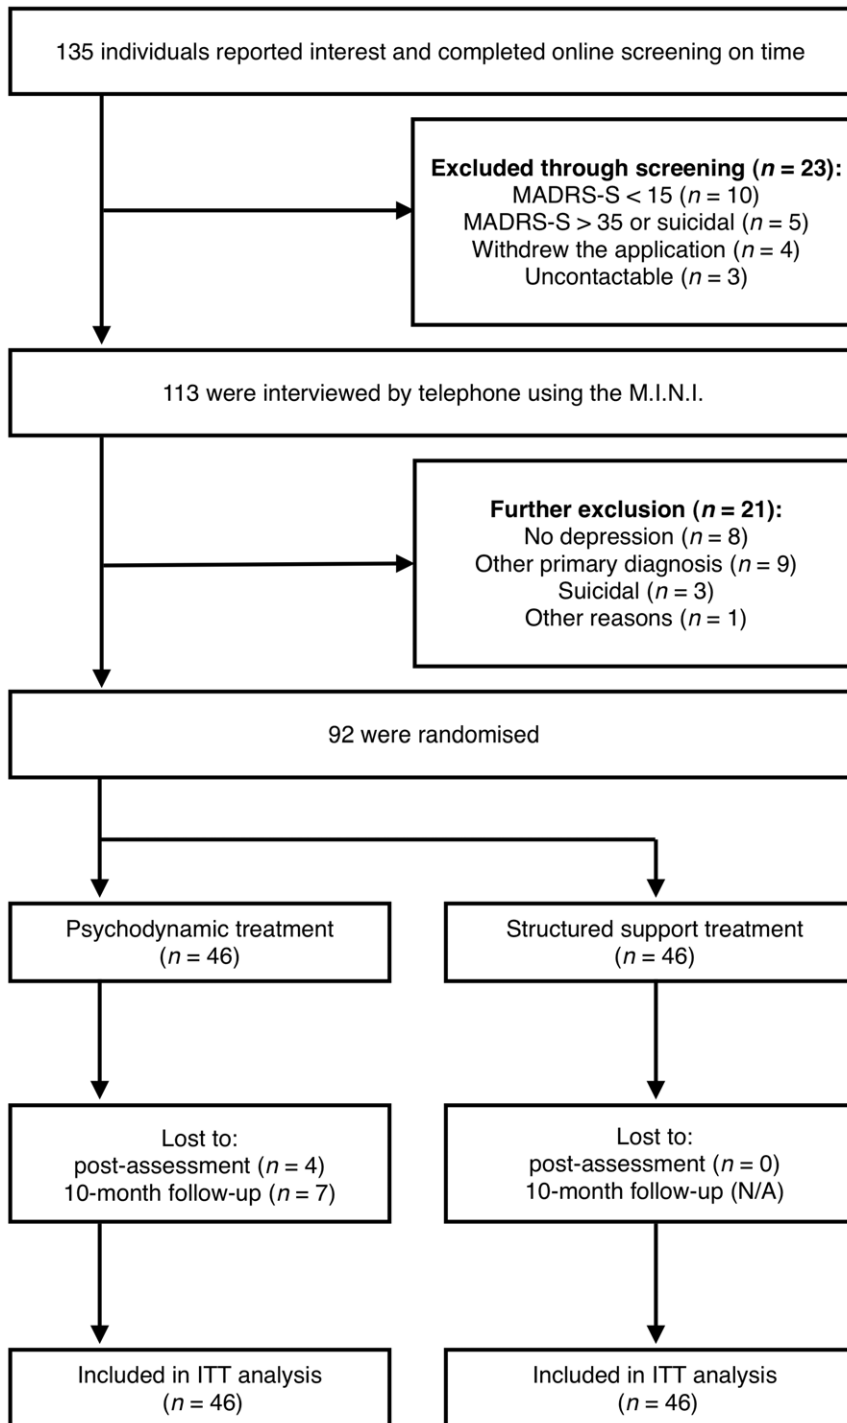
135 individuals reported interest and completed online screening on time

**Excluded through screening ($n = 23$):**
MADRS-S < 15 ($n = 10$)
MADRS-S > 35 or suicidal ($n = 5$)
Withdrew the application ($n = 4$)
Uncontactable ($n = 3$)

113 were interviewed by telephone using the M.I.N.I.

**Further exclusion ($n = 21$):**
No depression ($n = 8$)
Other primary diagnosis ($n = 9$)
Suicidal ($n = 3$)
Other reasons ($n = 1$)

92 were randomised

Psychodynamic treatment
($n = 46$)

Structured support treatment
($n = 46$)

Lost to:
post-assessment ($n = 4$)
10-month follow-up ($n = 7$)

Lost to:
post-assessment ($n = 0$)
10-month follow-up (N/A)

Included in ITT analysis
($n = 46$)

Included in ITT analysis
($n = 46$)